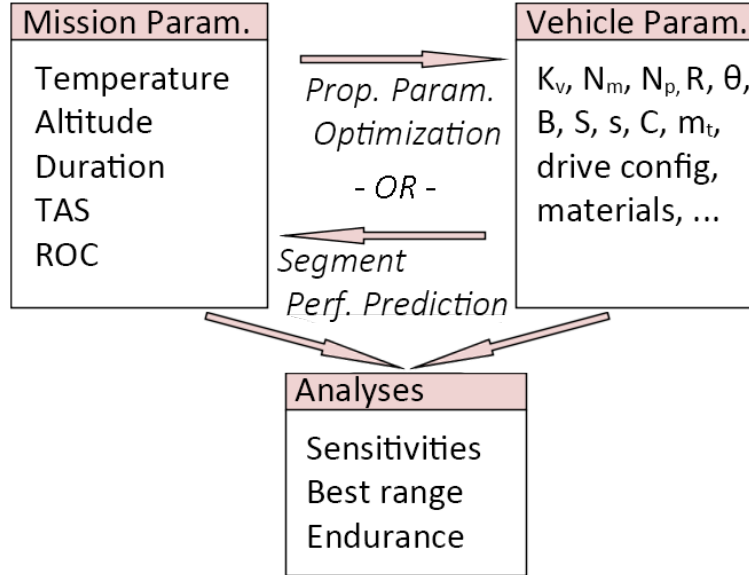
Mission Param.

Temperature
Altitude
Duration
TAS
ROC

Prop. Param. Optimization

- OR -

Segment Perf. Prediction

Vehicle Param.

$K_v$, $N_m$, $N_p$, R, θ, B, S, s, C, $m_t$, drive config, materials, ...

Analyses

Sensitivities
Best range
Endurance